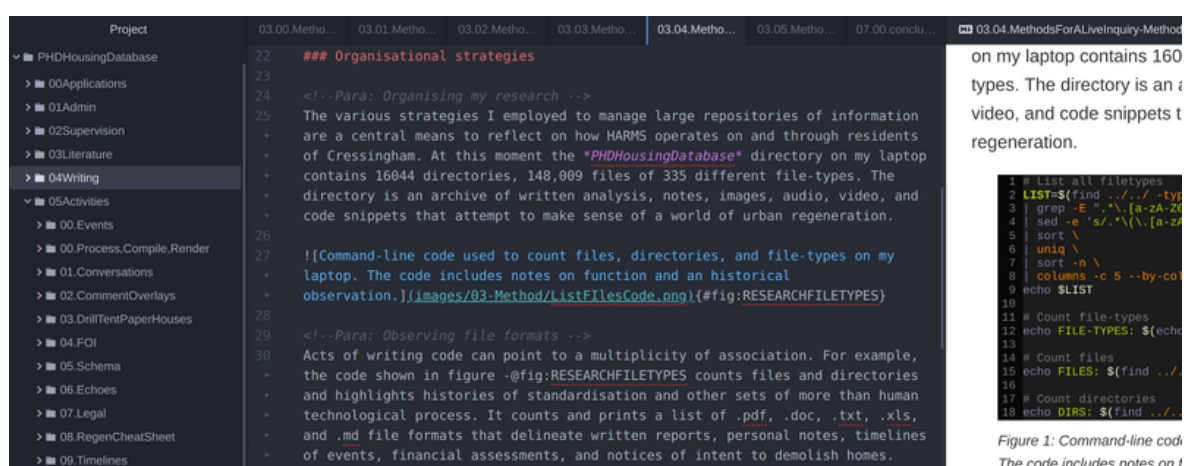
Project

PHDHousingDatabase
00Applications
01Admin
02Supervision
03Literature
04Writing
05Activities
00.Events
00.Process,Compile,Render
01.Conversations
02.CommentOverlays
03.DrillTentPaperHouses
04.FOI
05.Schema
06.Echoes
07.Legal
08.RegenCheatSheet
09.Timelines

03.00.Metho... 03.01.Metho... 03.02.Metho... 03.03.Metho... 03.04.Metho... 03.05.Metho... 07.00.conclu... 03.04.MethodsForALiveInquiry-Method

22 ### Organisational strategies
23
24 <!--Para: Organising my research -->
25 The various strategies I employed to manage large repositories of information are a central means to reflect on how HARMS operates on and through residents of Cressingham. At this moment the *PHDHousingDatabase* directory on my laptop contains 16044 directories, 148,009 files of 335 different file-types. The directory is an archive of written analysis, notes, images, audio, video, and code snippets that attempt to make sense of a world of urban regeneration.
26
27 ![Command-line code used to count files, directories, and file-types on my laptop. The code includes notes on function and an historical observation.](images/03-Method/ListFIlesCode.png){#fig:RESEARCHFILETYPES}
28
29 <!--Para: Observing file formats -->
30 Acts of writing code can point to a multiplicity of association. For example, the code shown in figure -@fig:RESEARCHFILETYPES counts files and directories and highlights histories of standardisation and other sets of more than human technological process. It counts and prints a list of .pdf, .doc, .txt, .xls, and .md file formats that delineate written reports, personal notes, timelines of events, financial assessments, and notices of intent to demolish homes.

on my laptop contains 160
types. The directory is an a
video, and code snippets t
regeneration.

1 # List all filetypes
2 LIST=$(find ../../ -typ
3 | grep -E ".*\.[a-zA-ZE
4 | sed -e 's/.*\(\.[a-zA
5 | sort \
6 | uniq \
7 | sort -n \
8 | columns -c 5 --by-col
9 echo $LIST
10
11 # Count file-types
12 echo FILE-TYPES: $(echo
13
14 # Count files
15 echo FILES: $(find ../.
16
17 # Count directories
18 echo DIRS: $(find ../..

Figure 1: Command-line code
The code includes notes on t